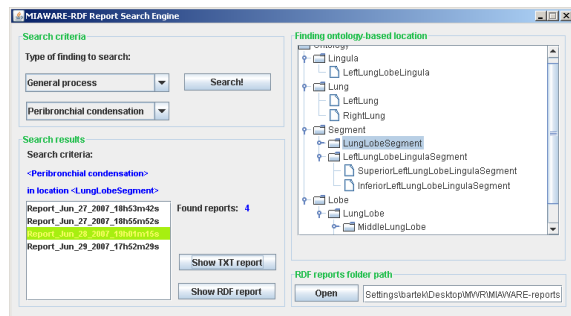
MIAWARE-RDF Report Search Engine

Search criteria

Type of finding to search:

General process

Search!

Peribronchial condensation

Search results

Search criteria:

<Peribronchial condensation>

in location <LungLobeSegment>

Report_Jun_27_2007_18h53m42s
Report_Jun_27_2007_18h55m52s
Report_Jun_29_2007_18h01m15s
Report_Jun_29_2007_17h52m29s

Found reports: 4

Show TXT report

Show RDF report

Finding ontology-based location

Ontology
Lingula
LeftLungLobeLingula
Lung
LeftLung
RightLung
Segment
LungLobeSegment
LeftLungLobeLingulaSegment
SuperiorLeftLungLobeLingulaSegment
InferiorLeftLungLobeLingulaSegment
Lobe
LungLobe
MiddleLungLobe

RDF reports folder path

Open

Settings\bartek\Desktop\MWR\MIAWARE-reports